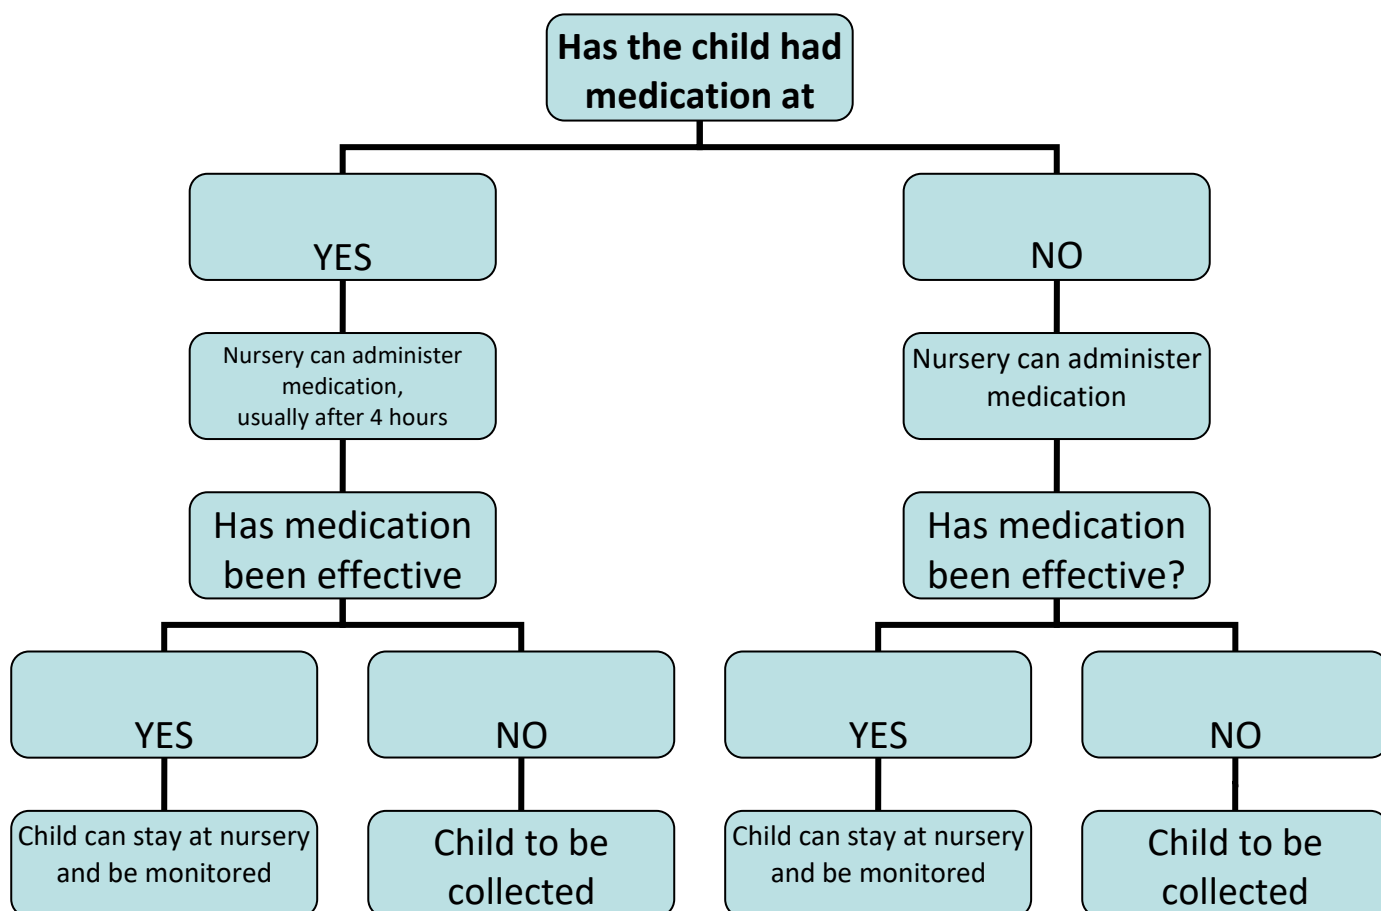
Has the child had medication at

YES

NO

Nursery can administer medication, usually after 4 hours

Nursery can administer medication

Has medication been effective

Has medication been effective?

YES

NO

YES

NO

Child can stay at nursery and be monitored

Child to be collected

Child can stay at nursery and be monitored

Child to be collected